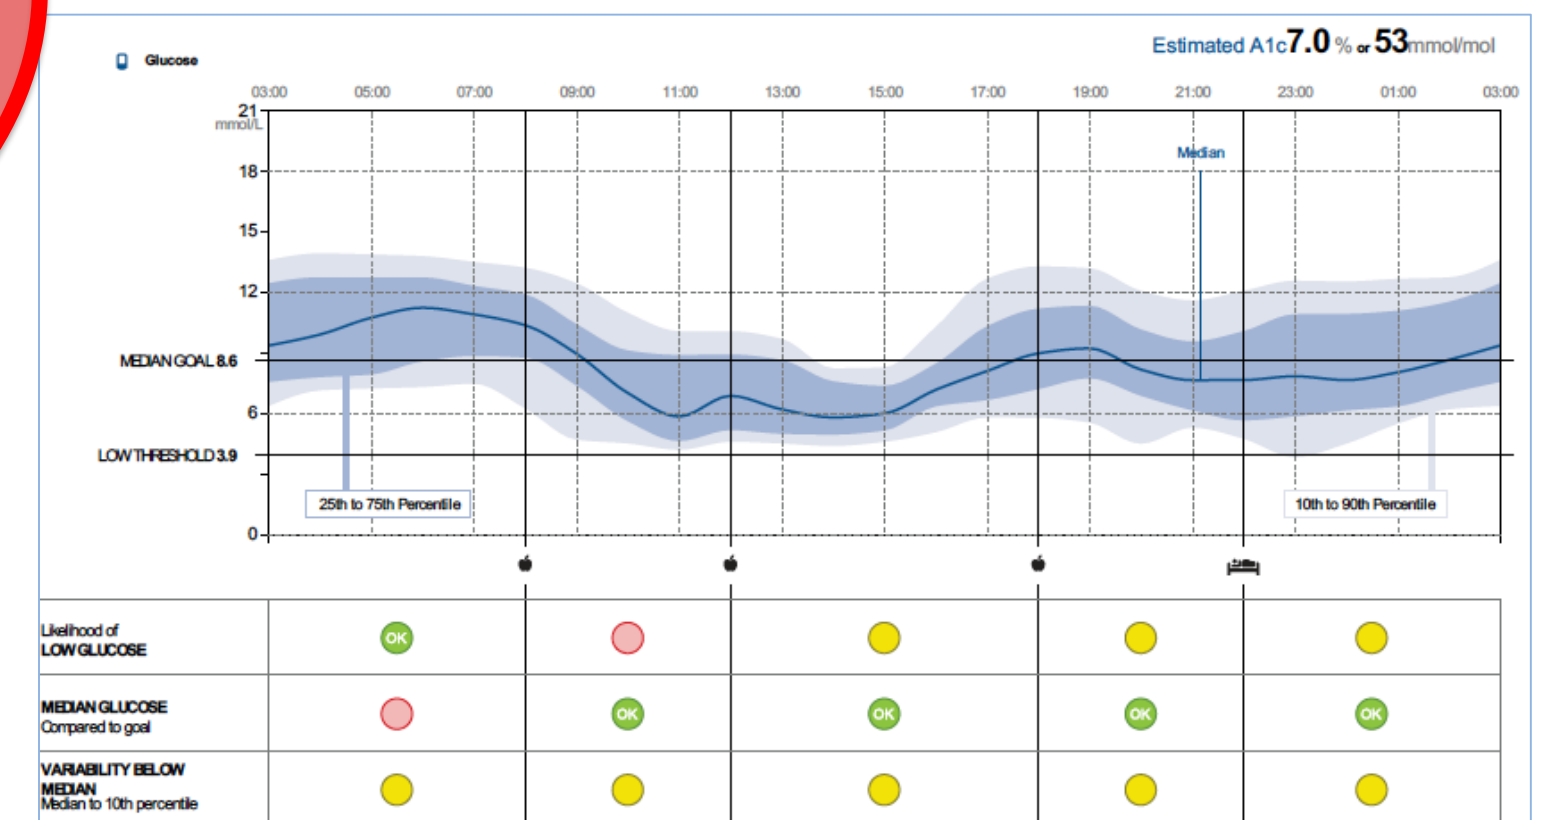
Glucose

Estimated A1c 7.0 % or 53 mmol/mol

03:00 05:00 07:00 09:00 11:00 13:00 15:00 17:00 19:00 21:00 23:00 01:00 03:00

21
mmol/L
18
15
12
MEDIAN GOAL 8.6
6
LOW THRESHOLD 3.9
0

Median

25th to 75th Percentile

10th to 90th Percentile

| | | | | | |
|---|---|---|---|---|---|
| Likelihood of LOW GLUCOSE | OK | | | | |
| MEDIAN GLUCOSE Compared to goal | | OK | OK | OK | OK |
| VARIABILITY BELOW MEDIAN Median to 10th percentile | | | | | |